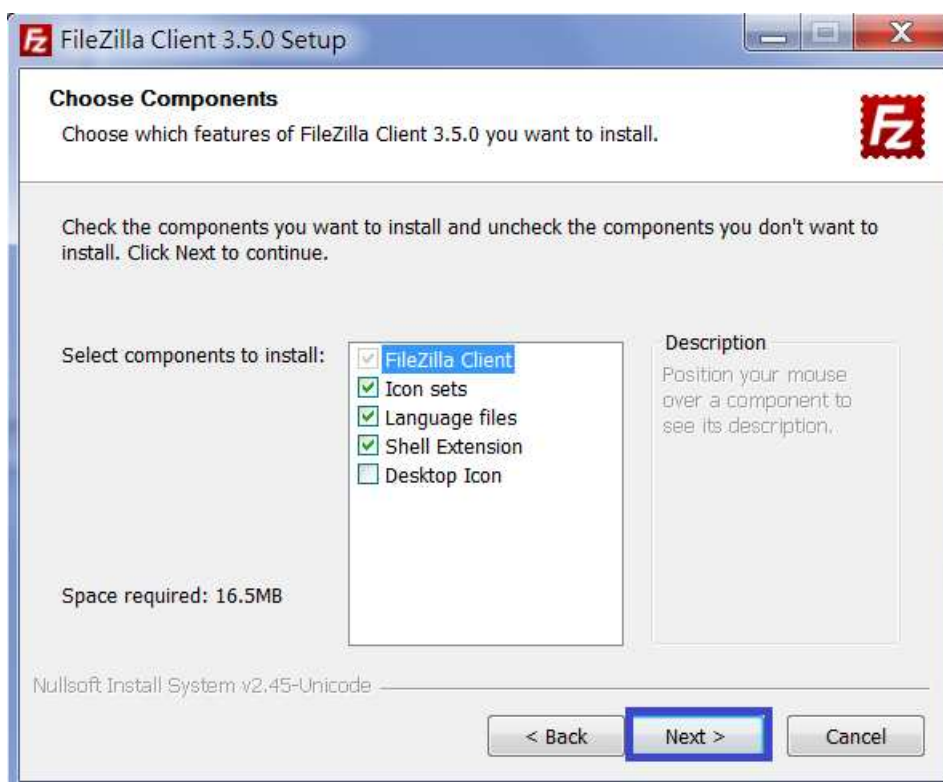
FileZilla Client 3.5.0 Setup

Choose Components
Choose which features of FileZilla Client 3.5.0 you want to install.

Check the components you want to install and uncheck the components you don't want to install. Click Next to continue.

Select components to install:

FileZilla Client
Icon sets
Language files
Shell Extension
Desktop Icon

Description
Position your mouse over a component to see its description.

Space required: 16.5MB

Nullsoft Install System v2.45-Unicode

< Back
Next >
Cancel